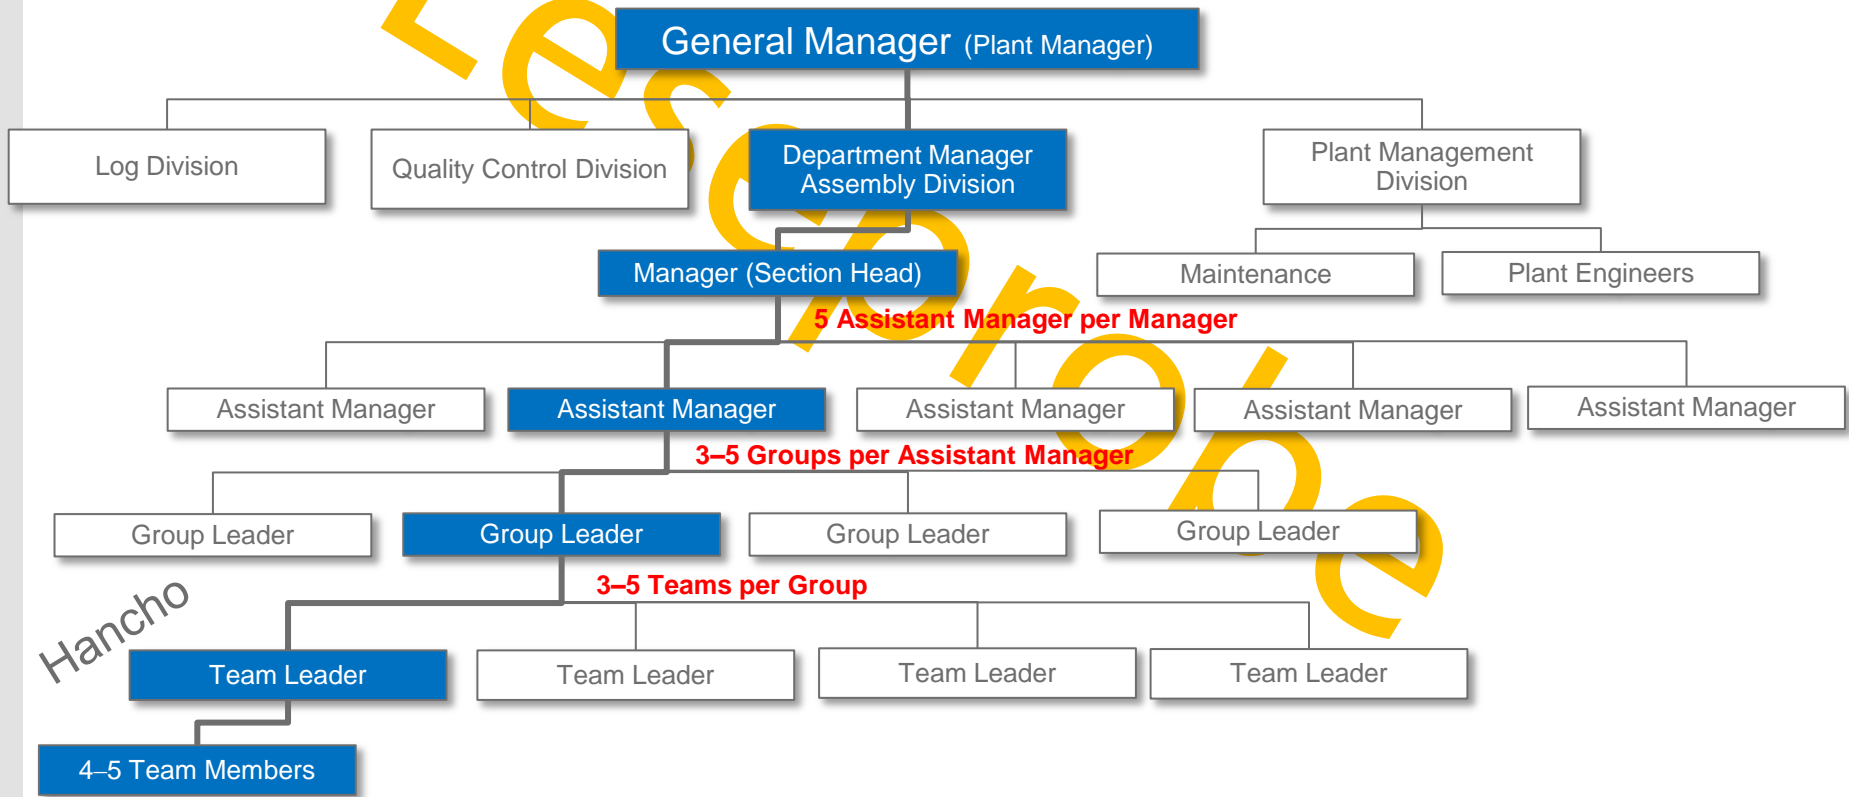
General Manager (Plant Manager)

Log Division

Quality Control Division

Department Manager Assembly Division

Plant Management Division

Manager (Section Head)

Maintenance

Plant Engineers

5 Assistant Manager per Manager

Assistant Manager

Assistant Manager

Assistant Manager

Assistant Manager

Assistant Manager

3–5 Groups per Assistant Manager

Group Leader

Group Leader

Group Leader

Group Leader

3–5 Teams per Group

Hancho

Team Leader

Team Leader

Team Leader

Team Leader

4–5 Team Members

Lesechobe